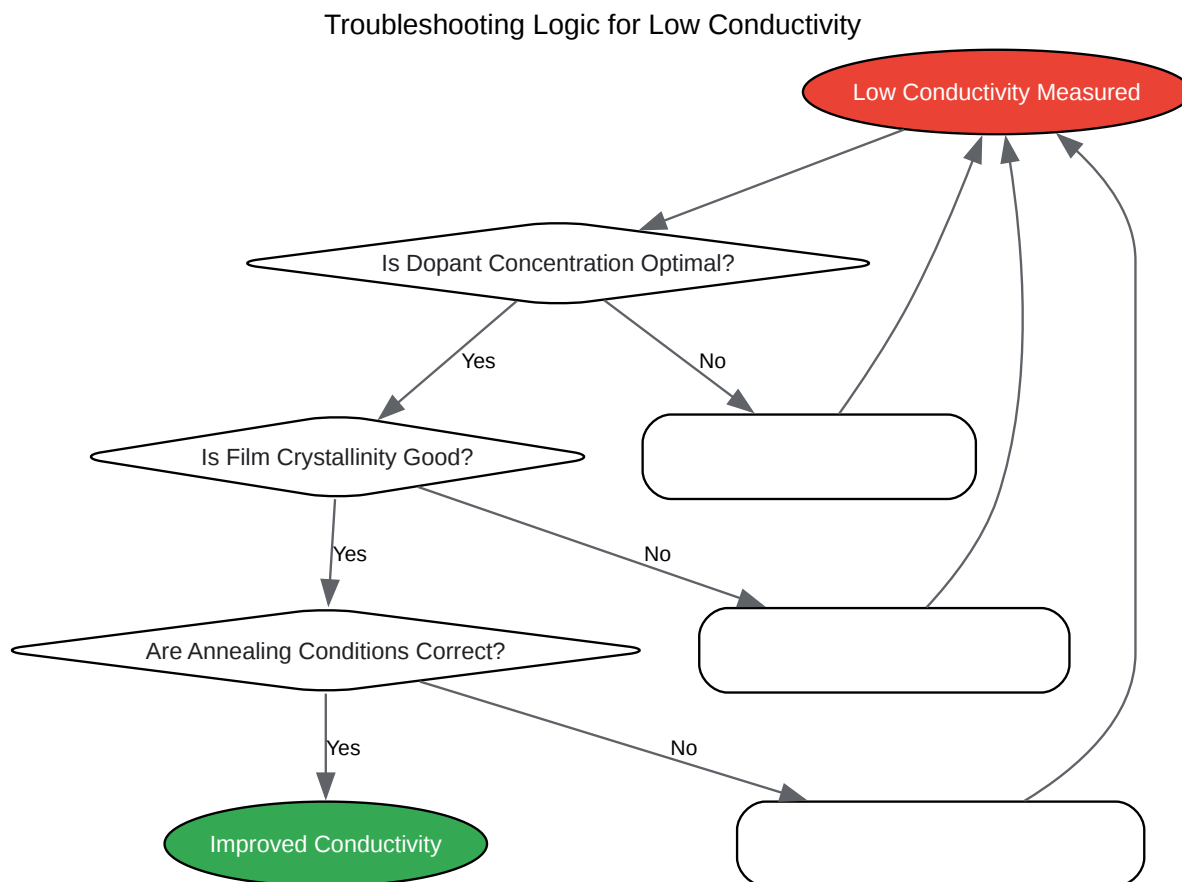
Troubleshooting Logic for Low Conductivity

Low Conductivity Measured

Is Dopant Concentration Optimal?

Yes

No

Is Film Crystallinity Good?

Yes

No

Are Annealing Conditions Correct?

Yes

No

Improved Conductivity